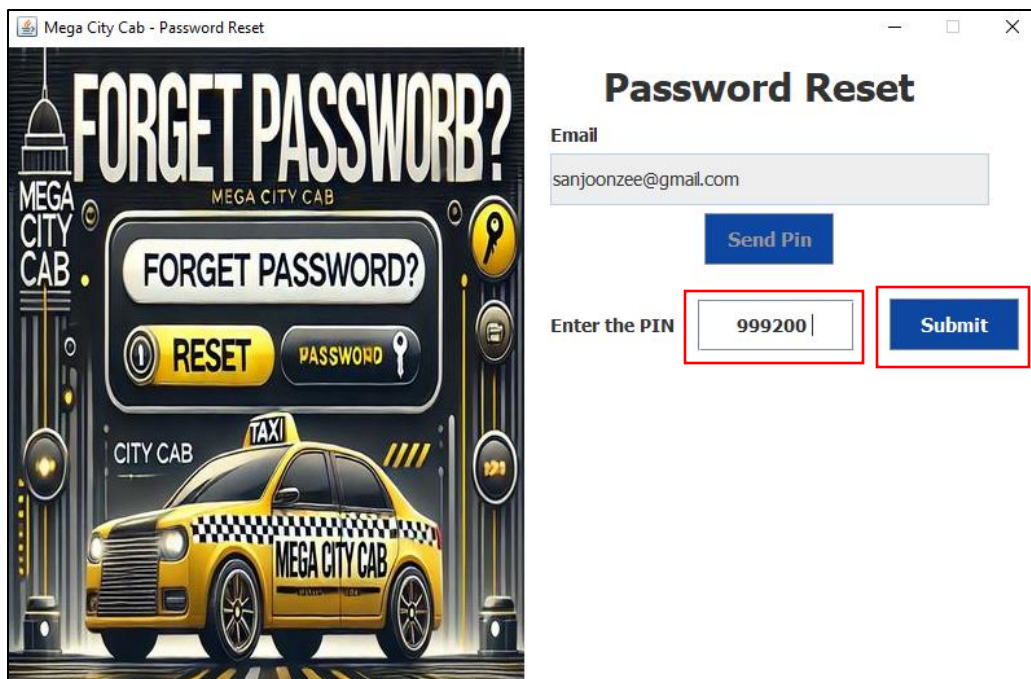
Mega City Cab - Password Reset

FORGET PASSWORB?

MEGA CITY CAB

MEGA CITY CAB

FORGET PASSWORD?

RESET

PASSWORD

CITY CAB

TAXI

MEGA CITY CAB

Password Reset

Email

sanjoonzee@gmail.com

Send Pin

Enter the PIN

999200

Submit